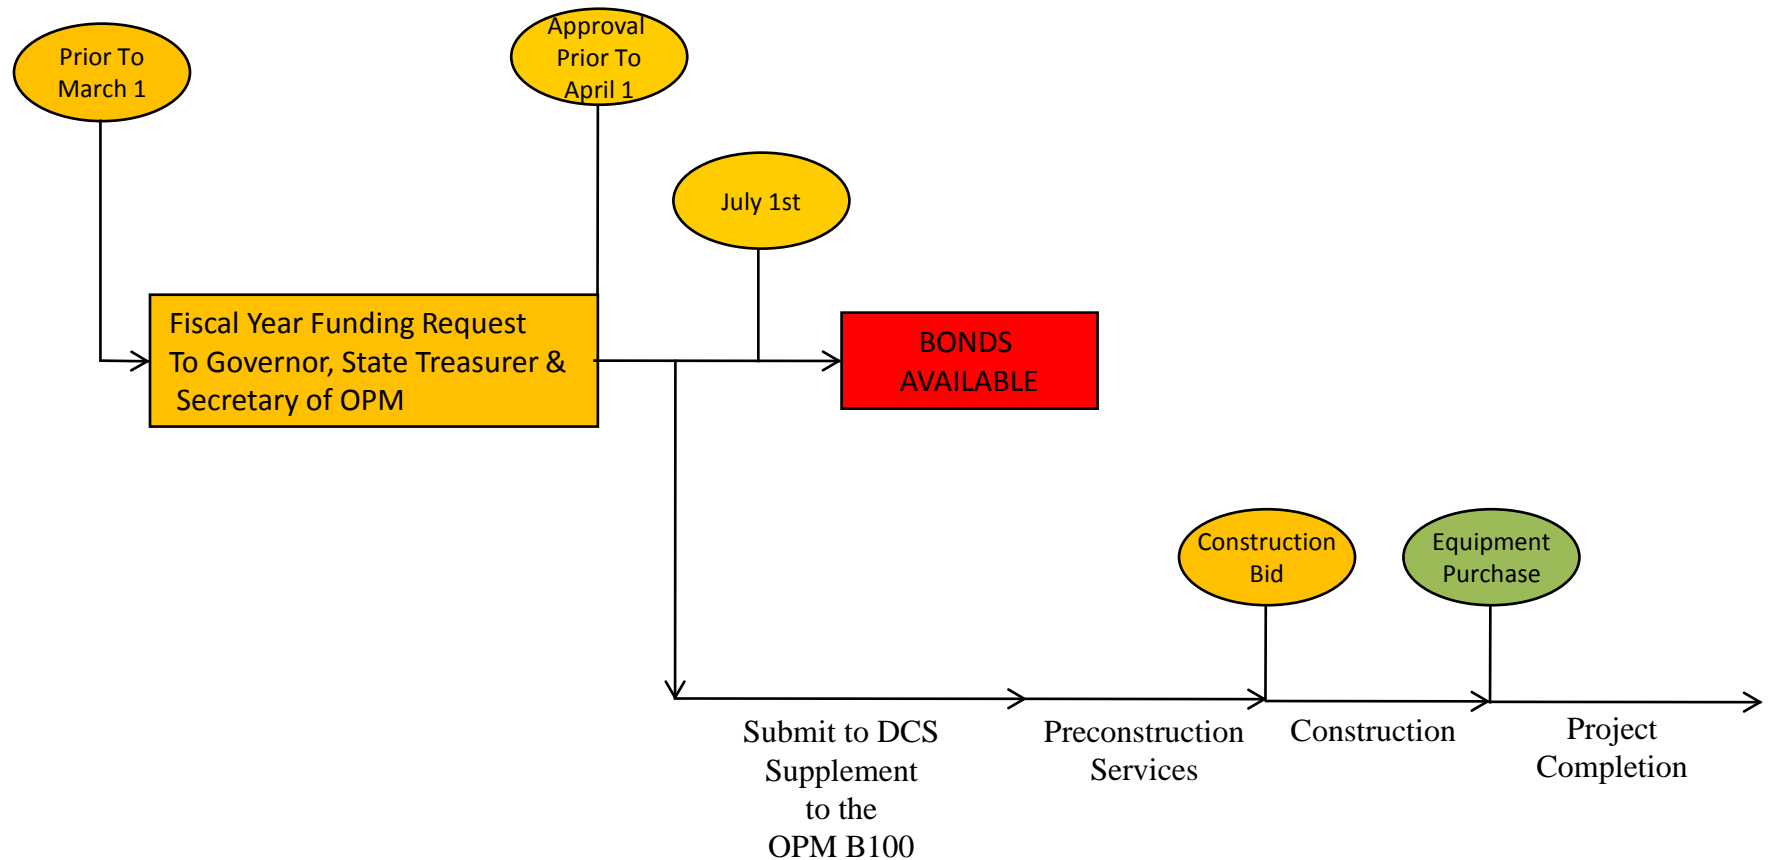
Prior To March 1

Approval Prior To April 1

July 1st

Fiscal Year Funding Request To Governor, State Treasurer & Secretary of OPM

BONDS AVAILABLE

Construction Bid

Equipment Purchase

Submit to DCS Supplement to the OPM B100

Preconstruction Services

Construction

Project Completion